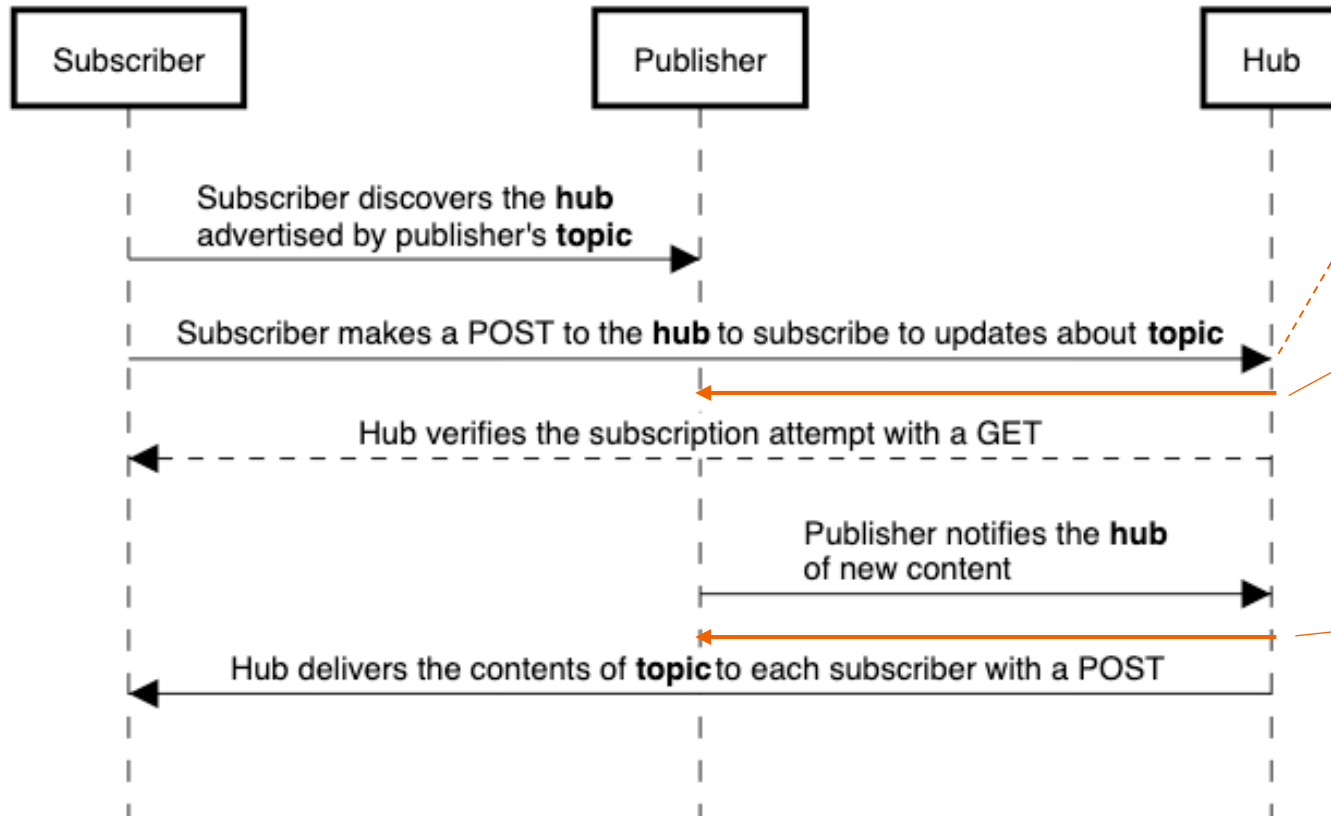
Subscriber

Publisher

Hub

Subscriber discovers the **hub** advertised by publisher's **topic**

Subscriber makes a POST to the **hub** to subscribe to updates about **topic**

Hub verifies the subscription attempt with a GET

Publisher notifies the **hub** of new content

Hub delivers the contents of **topic** to each subscriber with a POST